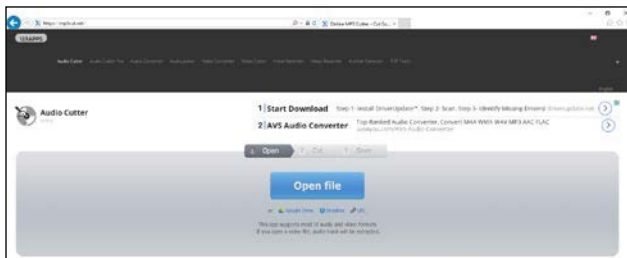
https://mp3cut.net/
Online MP3 Cutter - Cut So...
123APPS
Audio Cutter
Audio Cutter
1 Start Download Step 1: Install DriverUpdate™ Step 2: Scan. Step 3: Identify Missing Drivers!
2 AVS Audio Converter Top-Ranked Audio Converter. Convert M4A WMA WAV MP3 AAC FLAC
1 Open 2 Cut 3 Save
Open file
or Google Drive Dropbox URL
This app supports most of audio and video formats.
If you open a video file, audio track will be extracted.